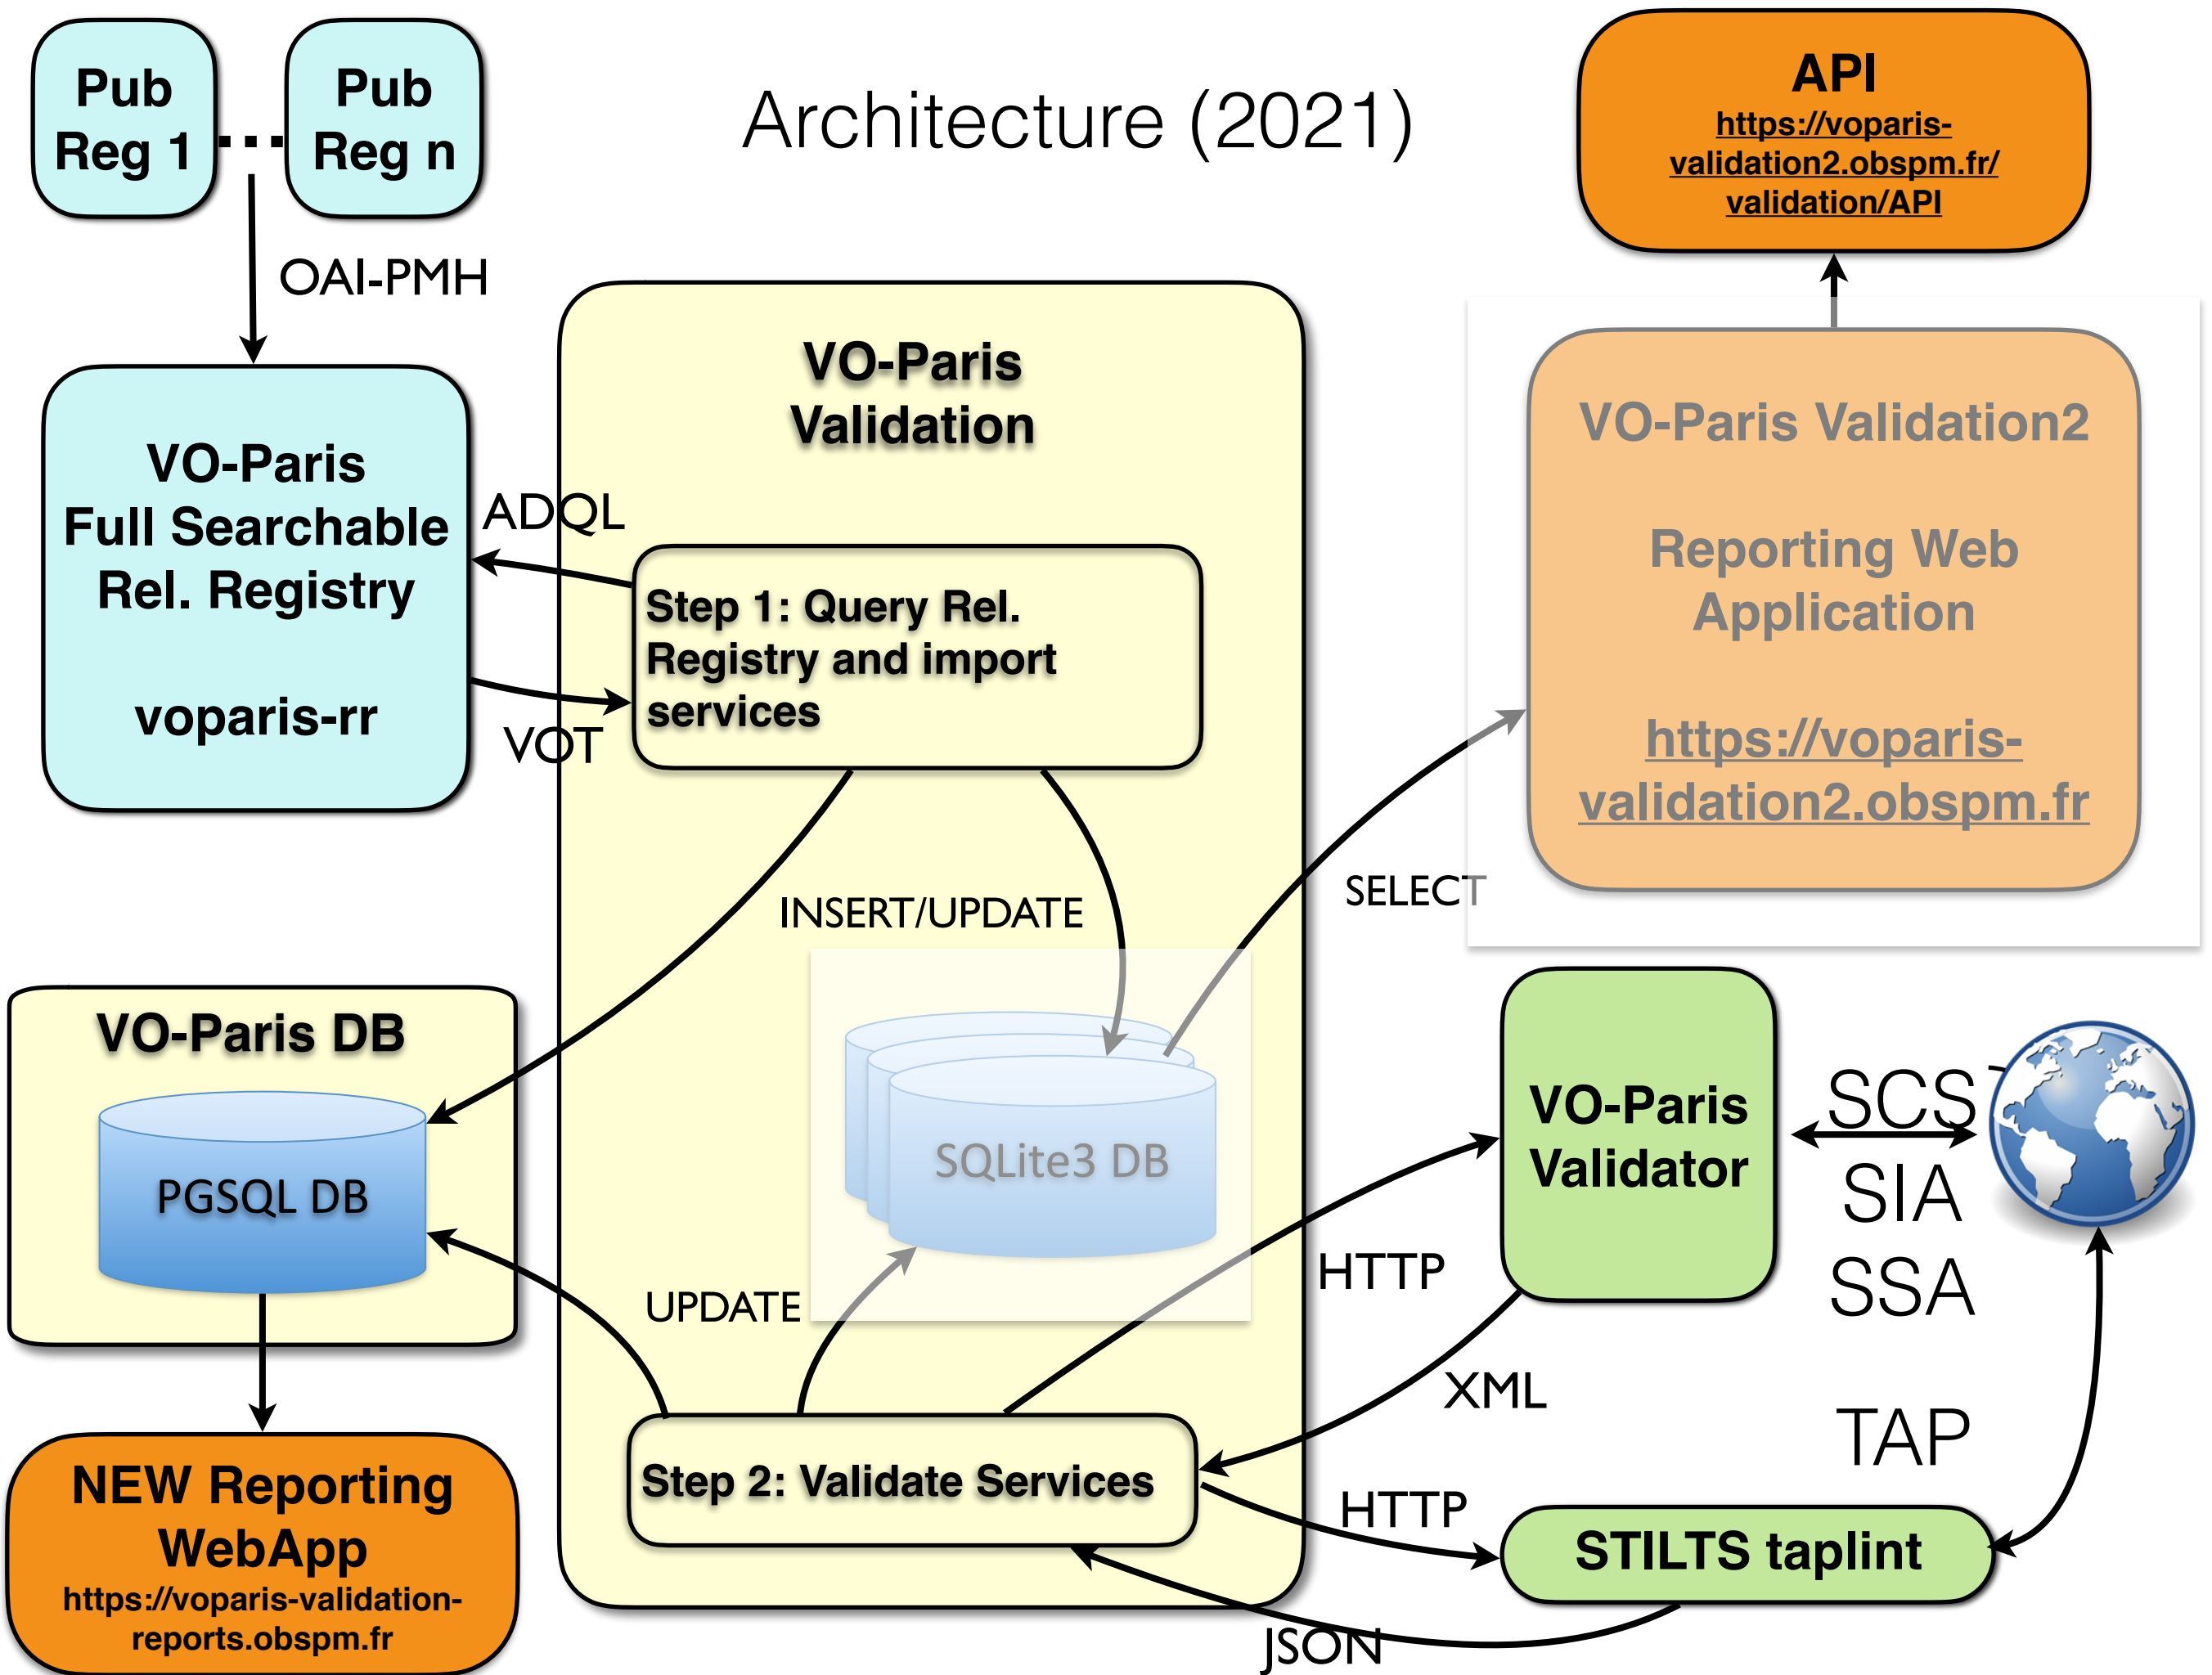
Pub Reg 1

Pub Reg n

Architecture (2021)

API
https://voparis-validation2.obspm.fr/validation/API

OAI-PMH

VO-Paris Full Searchable Rel. Registry

voparis-rr

VO-Paris Validation

ADQL

Step 1: Query Rel. Registry and import services

VOT

VO-Paris Validation2

Reporting Web Application

https://voparis-validation2.obspm.fr

SELECT

INSERT/UPDATE

VO-Paris DB

PGSQL DB

SQLite3 DB

VO-Paris Validator

SCS

SIA

SSA

HTTP

UPDATE

XML

TAP

NEW Reporting WebApp
https://voparis-validation-reports.obspm.fr

Step 2: Validate Services

HTTP

STILTS taplint

JSON